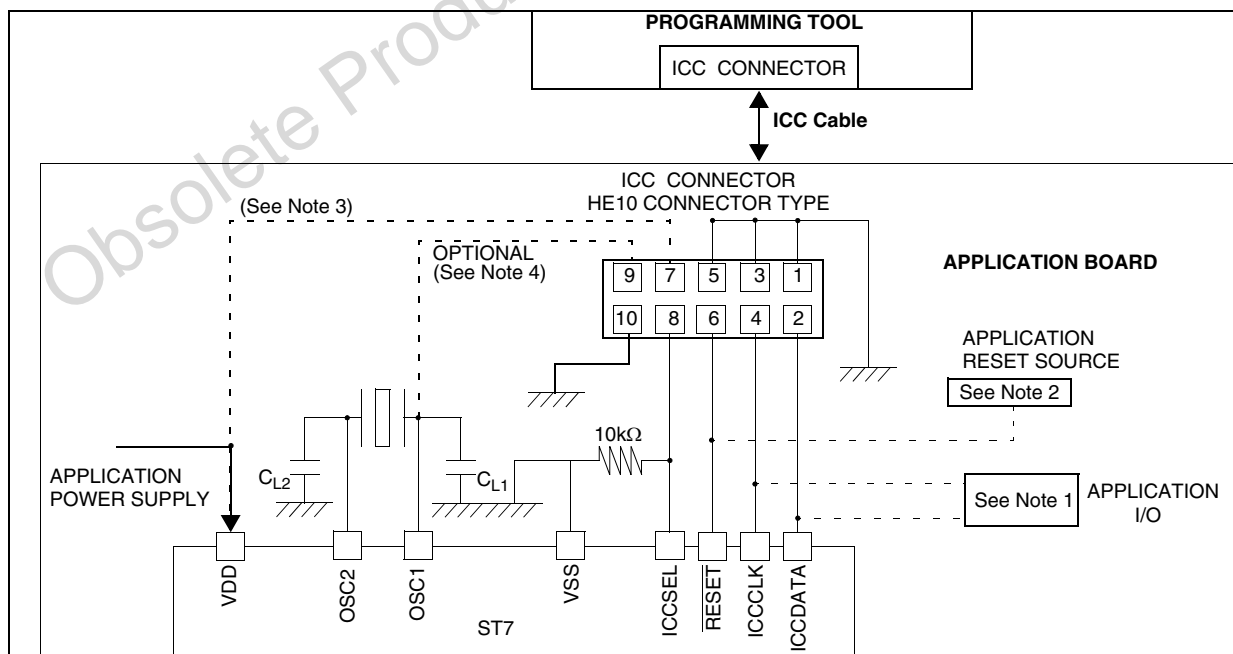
Obsolete Produ

PROGRAMMING TOOL

ICC CONNECTOR

ICC Cable

ICC CONNECTOR
HE10 CONNECTOR TYPE

(See Note 3)

OPTIONAL
(See Note 4)

9 7 5 3 1

10 8 6 4 2

APPLICATION BOARD

APPLICATION
RESET SOURCE

See Note 2

10kΩ

APPLICATION
POWER SUPPLY

$C_{L2}$

$C_{L1}$

See Note 1

APPLICATION
I/O

VDD

OSC2

OSC1

VSS

ICCSEL

$\overline{RESET}$

ICCCLK

ICCDATA

ST7